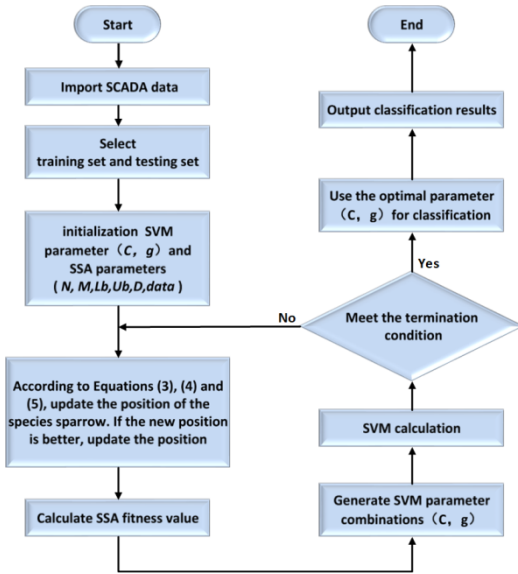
Start

Import SCADA data

Select training set and testing set

initialization SVM parameter（C，g）and SSA parameters ( N, M,Lb,Ub,D,data )

According to Equations (3), (4) and (5), update the position of the species sparrow. If the new position is better, update the position

Calculate SSA fitness value

Generate SVM parameter combinations（C，g）

SVM calculation

Meet the termination condition

No

Yes

Use the optimal parameter（C，g）for classification

Output classification results

End